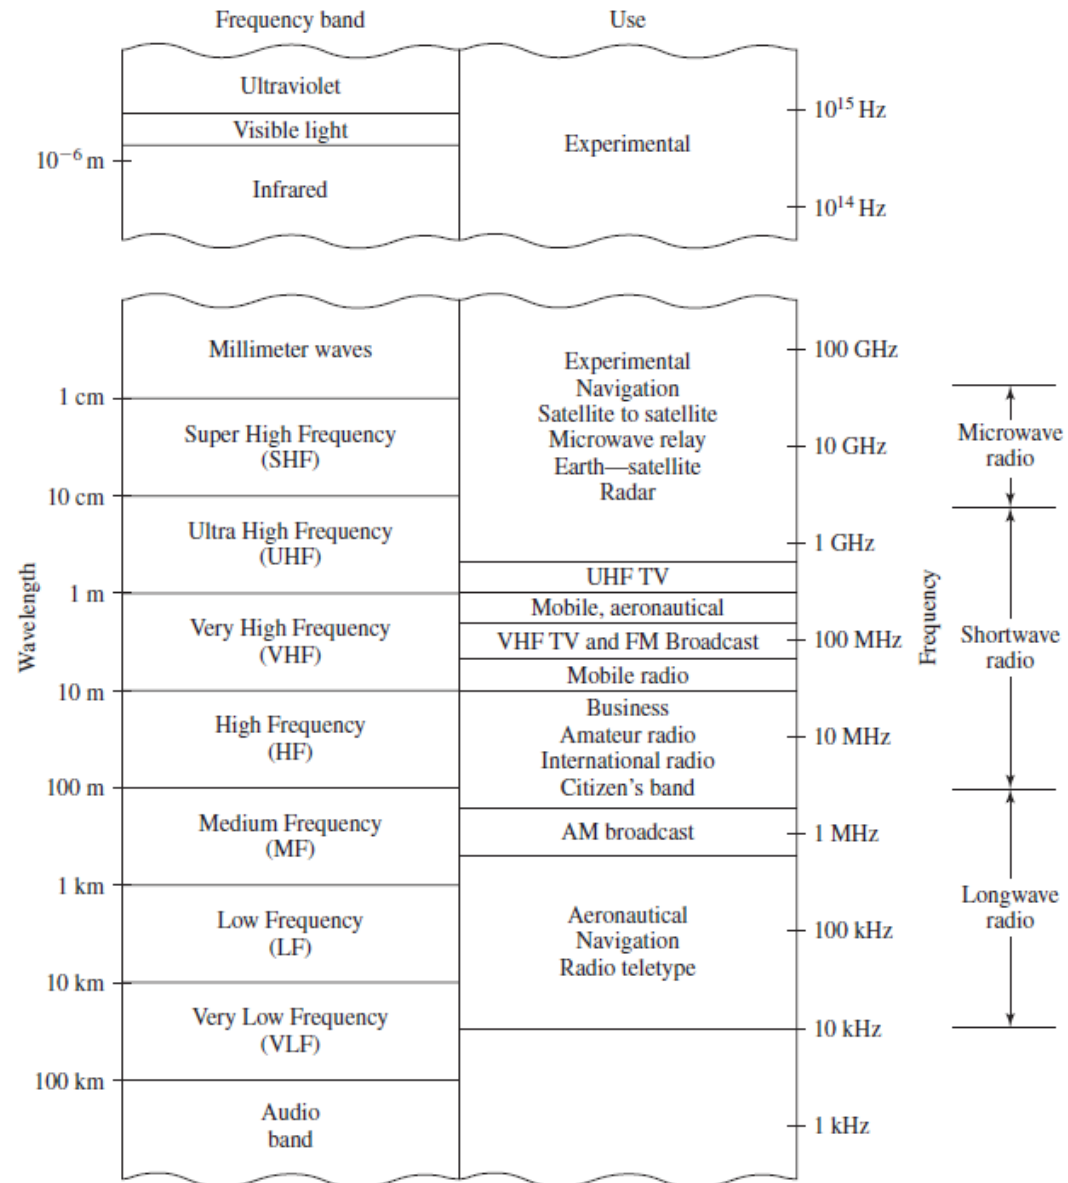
| Frequency band | Use |
|---|---|
| Ultraviolet | Experimental |
| Visible light | |
| Infrared | |

$10^{-6}$ m

$10^{15}$ Hz

$10^{14}$ Hz

Wavelength

| Wavelength | Frequency band | Use | Frequency |
|---|---|---|---|
| | Millimeter waves | Experimental Navigation Satellite to satellite Microwave relay Earth—satellite Radar | 100 GHz |
| 1 cm | Super High Frequency (SHF) | | 10 GHz |
| 10 cm | Ultra High Frequency (UHF) | | 1 GHz |
| | | UHF TV | |
| 1 m | Very High Frequency (VHF) | Mobile, aeronautical | |
| | | VHF TV and FM Broadcast | 100 MHz |
| | | Mobile radio | |
| 10 m | High Frequency (HF) | Business Amateur radio International radio Citizen's band | 10 MHz |
| 100 m | Medium Frequency (MF) | AM broadcast | 1 MHz |
| 1 km | Low Frequency (LF) | Aeronautical Navigation Radio teletype | 100 kHz |
| 10 km | Very Low Frequency (VLF) | | 10 kHz |
| 100 km | Audio band | | 1 kHz |

Frequency

Microwave radio

Shortwave radio

Longwave radio